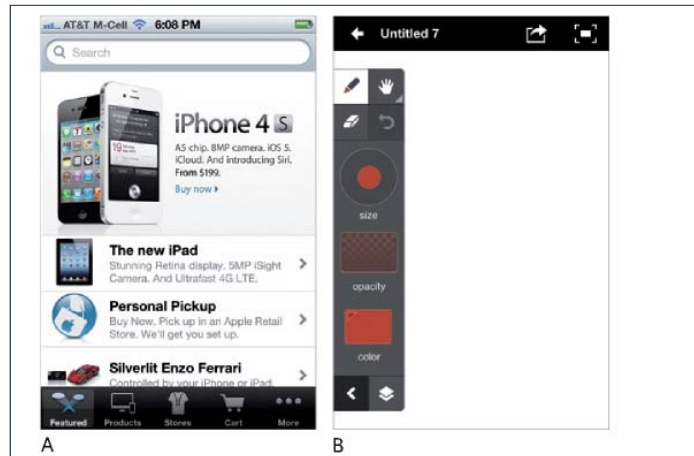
AT&T M-Cell 6:08 PM

Search

iPhone 4S

A5 chip. 8MP camera. iOS 5. iCloud. And introducing Siri. From $199.

Buy now ▸

The new iPad
Stunning Retina display. 5MP iSight Camera. And Ultrafast 4G LTE.

Personal Pickup
Buy Now. Pick up in an Apple Retail Store. We'll get you set up.

Silverlit Enzo Ferrari
Controlled by your iPhone or iPad.

Featured Products Stores Cart More

A

Untitled 7

size

opacity

color

B